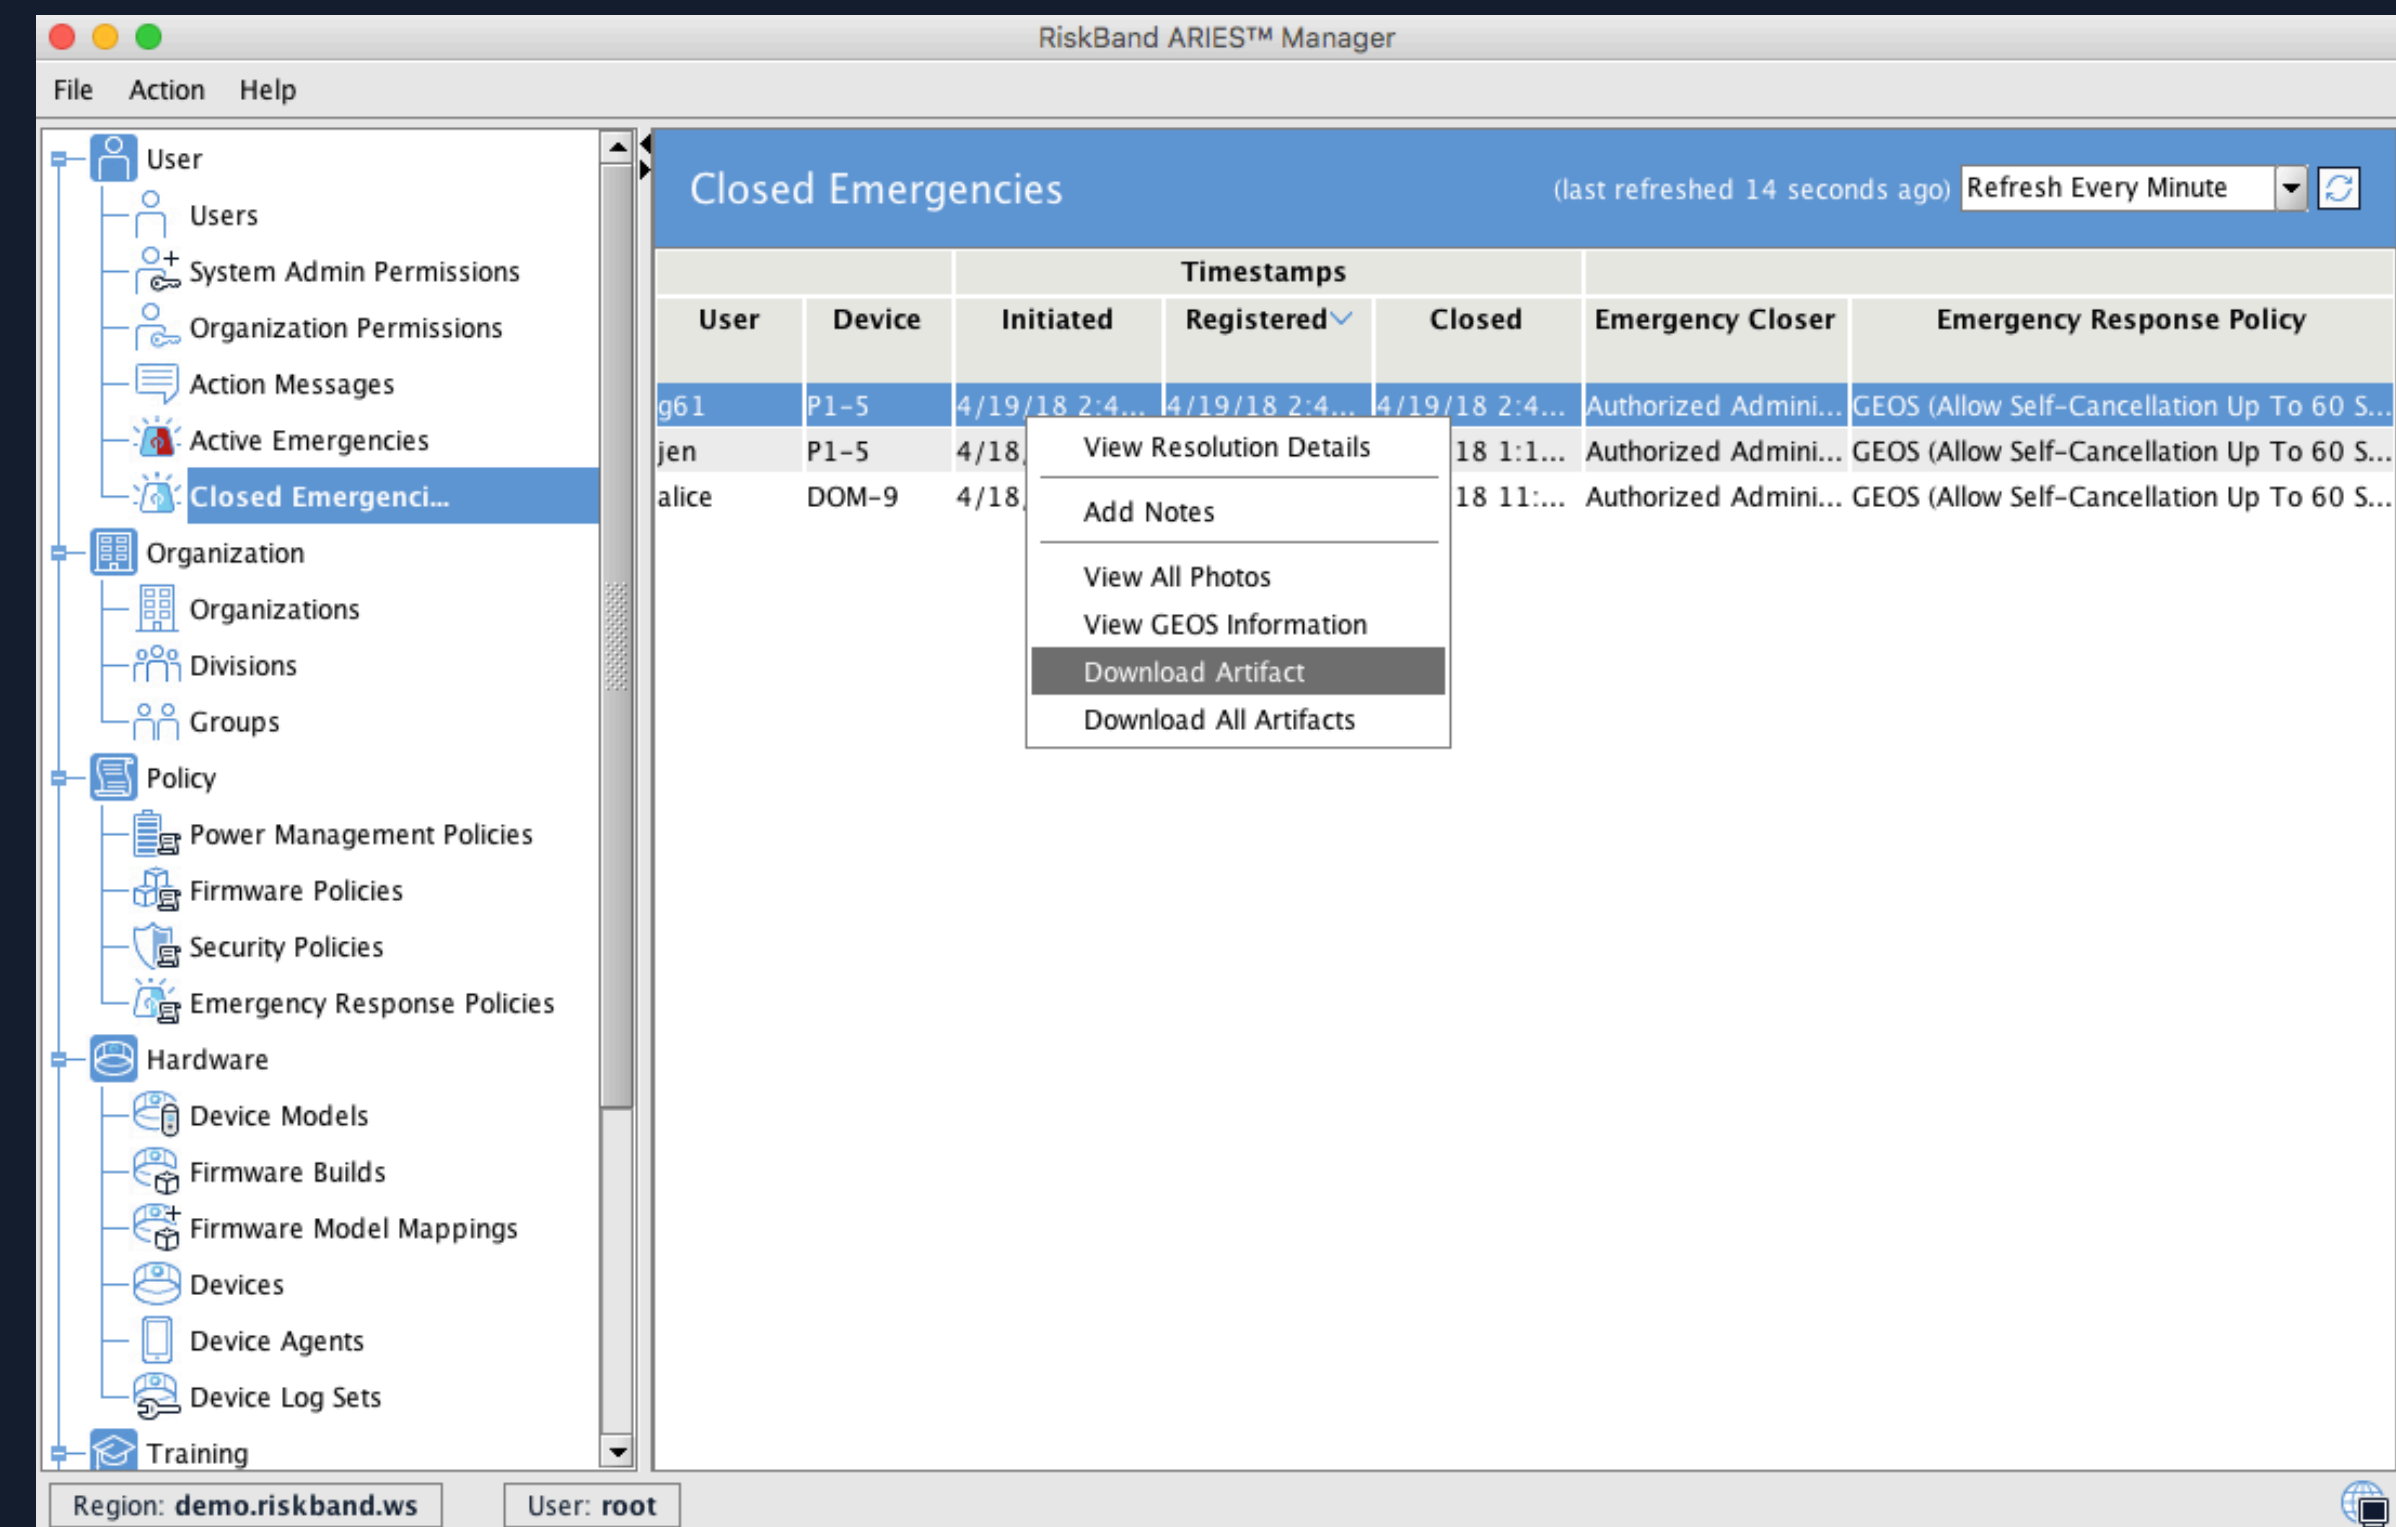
RiskBand ARIES™ Manager

File Action Help

User
Users
System Admin Permissions
Organization Permissions
Action Messages
Active Emergencies
Closed Emergenci...
Organization
Organizations
Divisions
Groups
Policy
Power Management Policies
Firmware Policies
Security Policies
Emergency Response Policies
Hardware
Device Models
Firmware Builds
Firmware Model Mappings
Devices
Device Agents
Device Log Sets
Training

Closed Emergencies (last refreshed 14 seconds ago) Refresh Every Minute

| User | Device | Timestamps Initiated | Timestamps Registered | Timestamps Closed | Emergency Closer | Emergency Response Policy |
|---|---|---|---|---|---|---|
| g61 | P1-5 | 4/19/18 2:4... | 4/19/18 2:4... | 4/19/18 2:4... | Authorized Admini... | GEOS (Allow Self-Cancellation Up To 60 S... |
| jen | P1-5 | 4/18, | | 18 1:1... | Authorized Admini... | GEOS (Allow Self-Cancellation Up To 60 S... |
| alice | DOM-9 | 4/18, | | 18 11:... | Authorized Admini... | GEOS (Allow Self-Cancellation Up To 60 S... |

View Resolution Details
Add Notes
View All Photos
View GEOS Information
Download Artifact
Download All Artifacts

Region: demo.riskband.ws
User: root